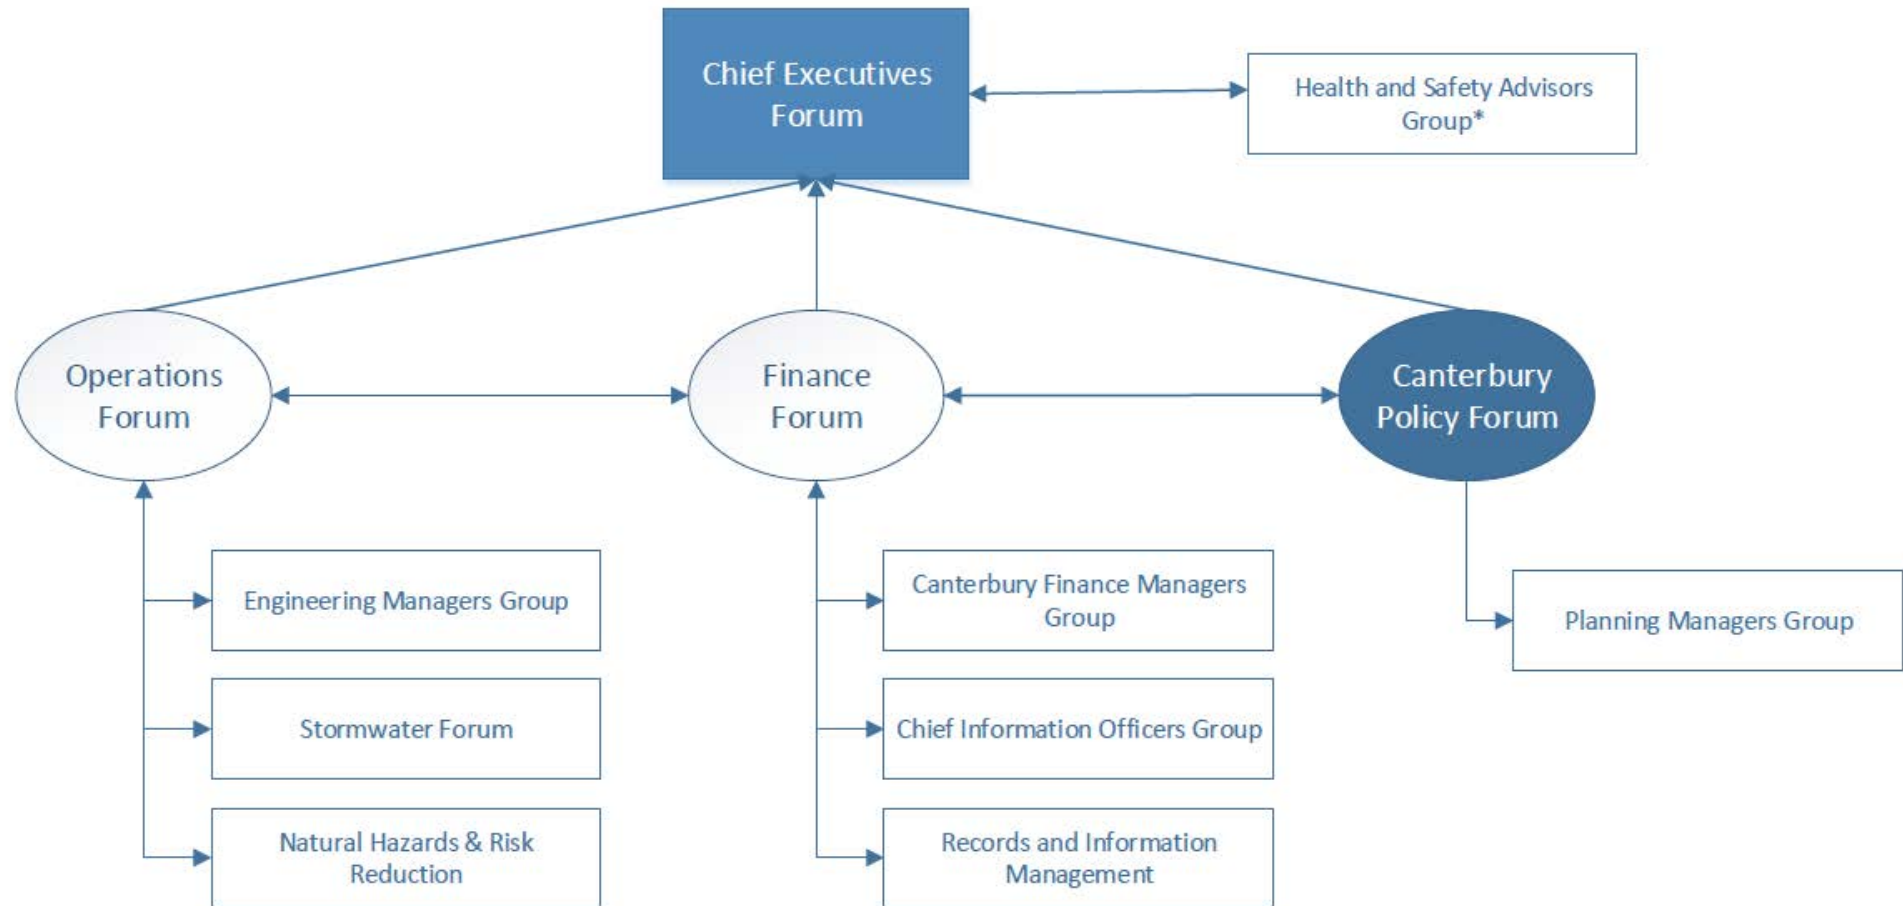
Chief Executives Forum

Health and Safety Advisors Group*

Operations Forum

Finance Forum

Canterbury Policy Forum

Engineering Managers Group

Stormwater Forum

Natural Hazards & Risk Reduction

Canterbury Finance Managers Group

Chief Information Officers Group

Records and Information Management

Planning Managers Group